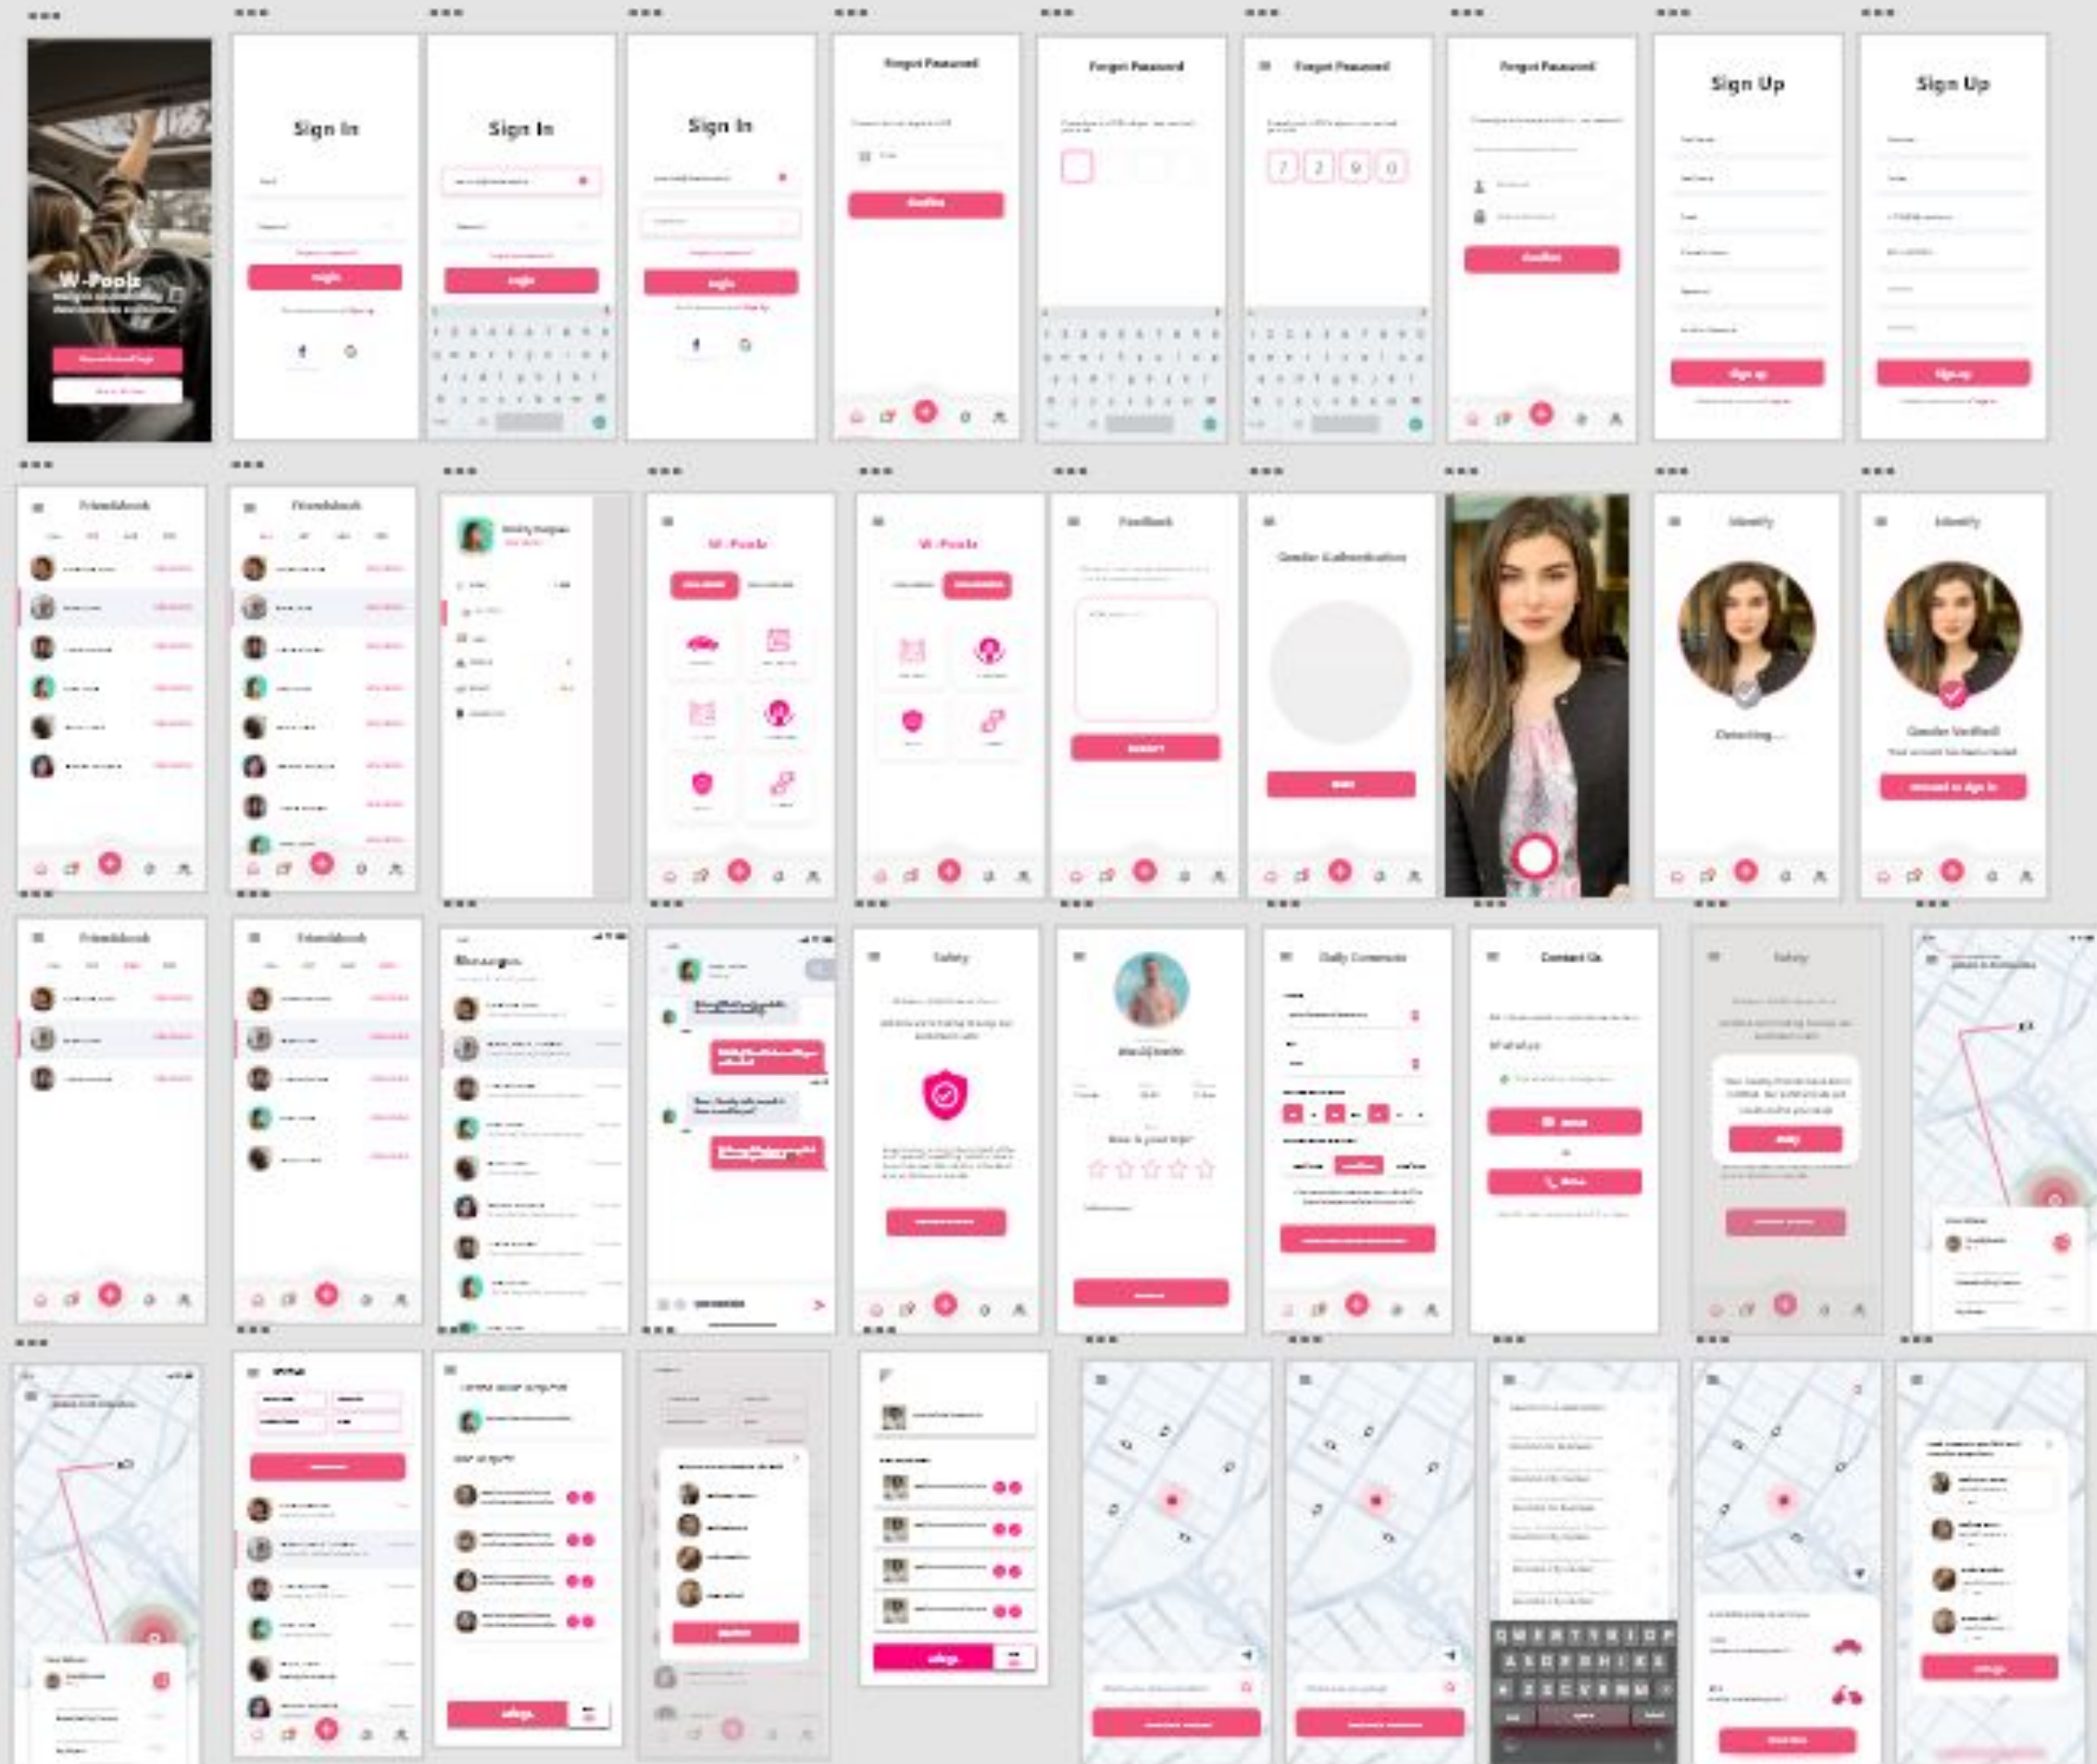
W-Poolz

Sign In

Login

Sign In

Login

Sign In

Login

Forgot Password

Confirm

Forgot Password

Forgot Password

7 2 9 0

Forgot Password

Confirm

Sign Up

Sign up

Sign Up

Sign up

Friendsbook

Friendsbook

W-Poolz

W-Poolz

Feedback

Submit

Gender Authentication

Identify

Detecting.....

Identify

Gender Verified

Proceed to Sign In

Friendsbook

Friendsbook

Messages

Safety

Daily Commute

Contact Us

WhatsApp

Safety

Q W E R T Y U I O P
A S D F G H J K L
Z X C V B N M